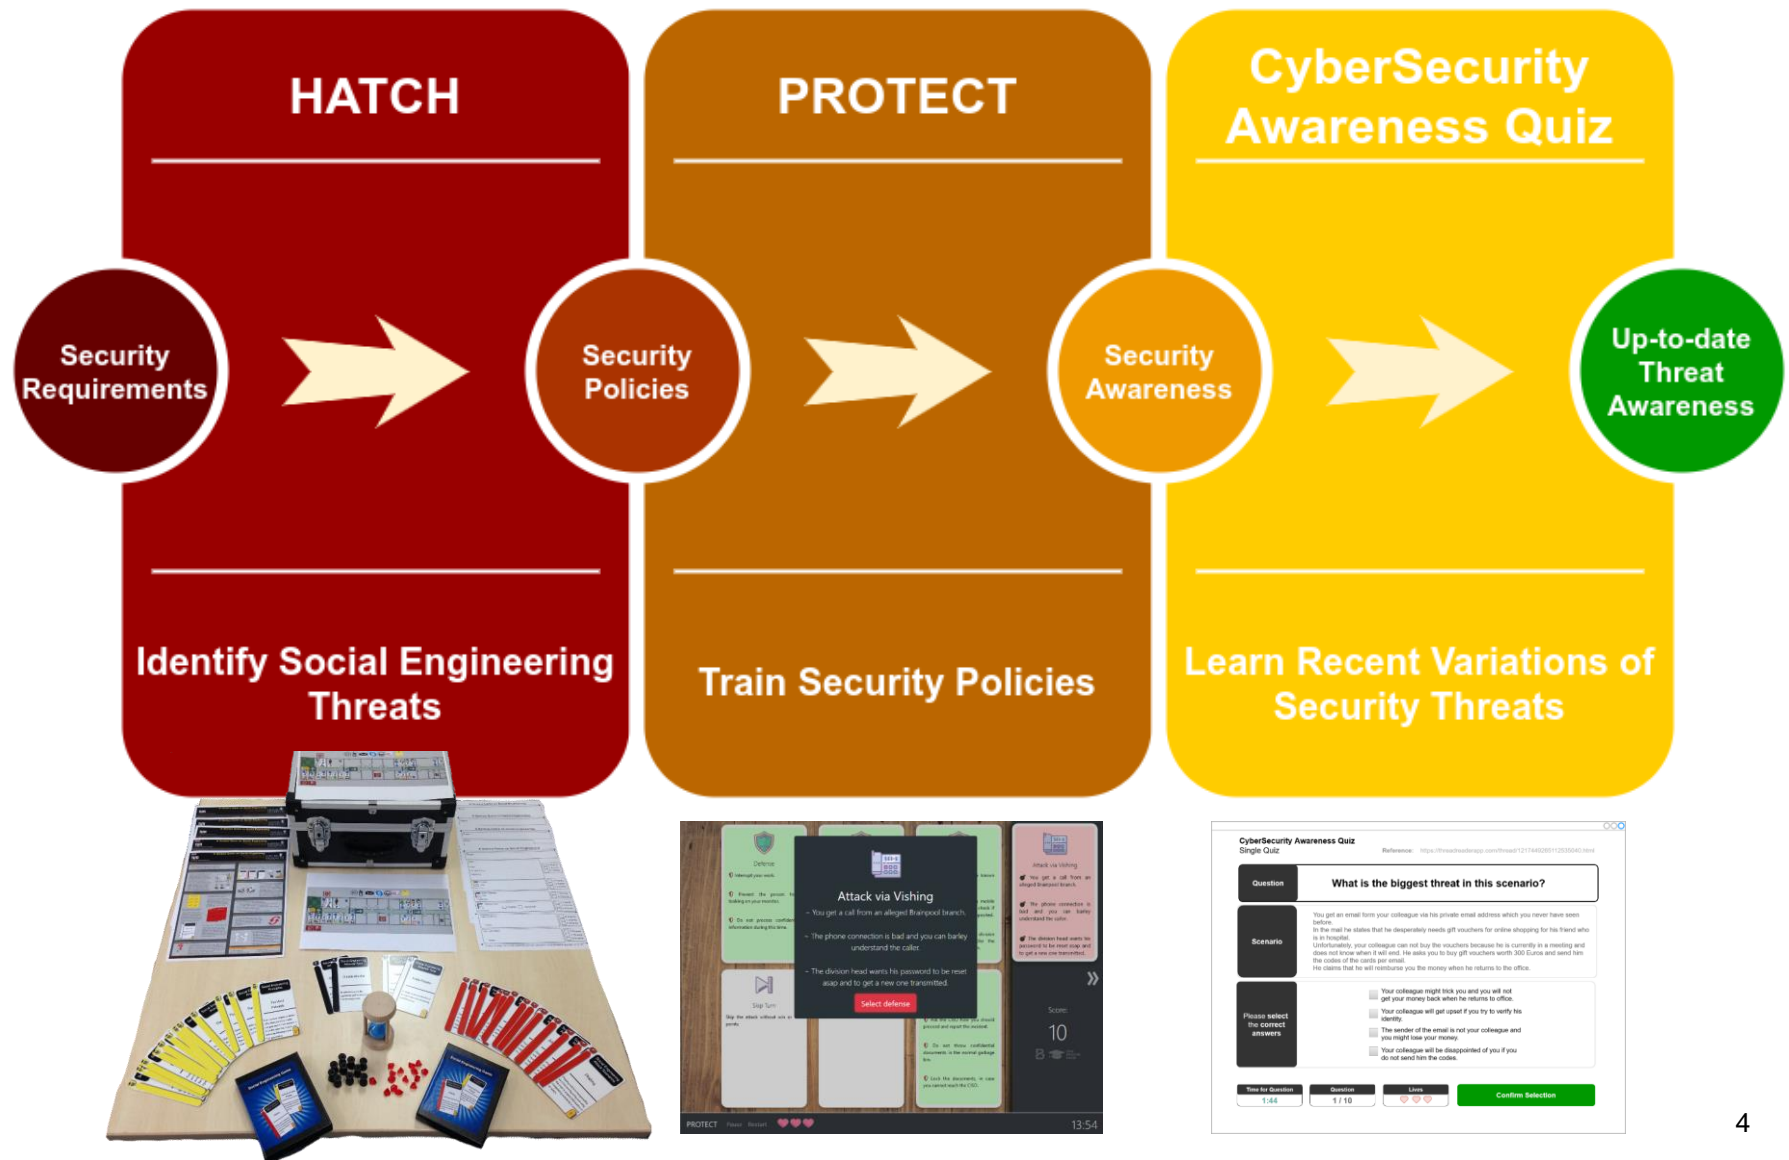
HATCH

PROTECT

CyberSecurity Awareness Quiz

Security Requirements

Security Policies

Security Awareness

Up-to-date Threat Awareness

Identify Social Engineering Threats

Train Security Policies

Learn Recent Variations of Security Threats

Defense

Attack via Vishing

- You get a call from an alleged Brainpool branch.

- The phone connection is bad and you can barley understand the caller.

- The division head wants his password to be reset asap and to get a new one transmitted.

Select defense

Attack via Vishing

Skip Turn

Score

10

PROTECT

13:54

CyberSecurity Awareness Quiz
Single Quiz

Reference

Question

What is the biggest threat in this scenario?

Scenario

You get an email form your colleague via his private email address which you never have seen before.
In the mail he states that he desperately needs gift vouchers for online shopping for his friend who is in hospital.
Unfortunately, your colleague can not buy the vouchers because he is currently in a meeting and does not know when it will end. He asks you to buy gift vouchers worth 300 Euros and send him the codes of the cards per email.
He claims that he will reimburse you the money when he returns to the office.

Please select the correct answers

Your colleague might trick you and you will not get your money back when he returns to office.

Your colleague will get upset if you try to verify his identity.

The sender of the email is not your colleague and you might lose your money.

Your colleague will be disappointed of you if you do not send him the codes.

Time for Question
1:44

Question
1 / 10

Lives

Confirm Selection

4